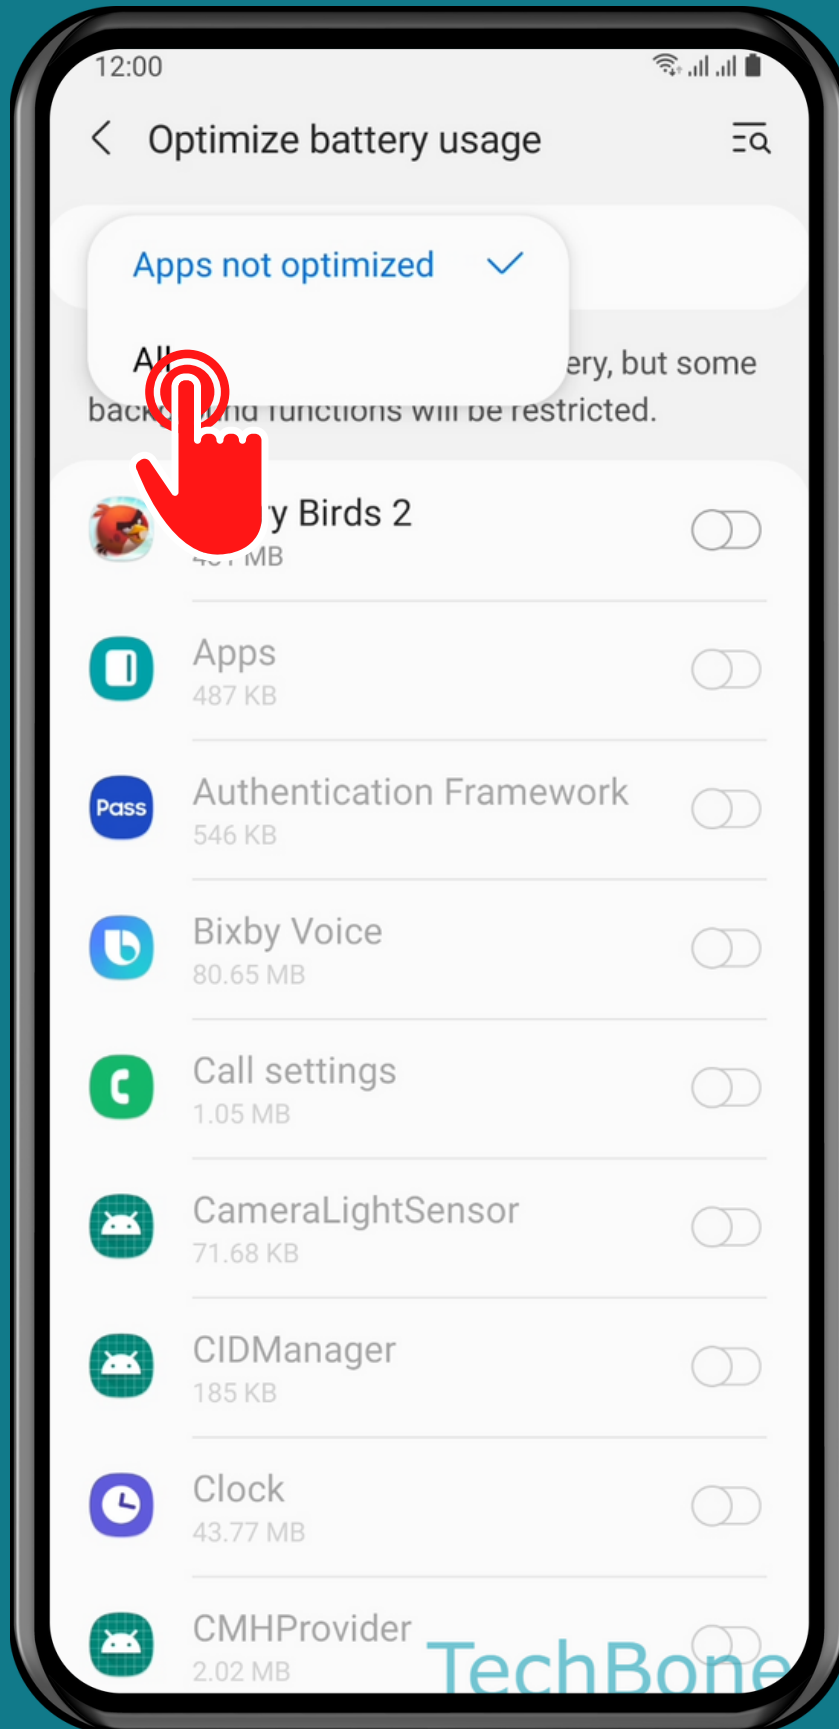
12:00

Optimize battery usage

Apps not optimized

All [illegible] ery, but some back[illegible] functions will be restricted.

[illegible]y Birds 2
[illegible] MB

Apps
487 KB

Pass
Authentication Framework
546 KB

Bixby Voice
80.65 MB

Call settings
1.05 MB

CameraLightSensor
71.68 KB

CIDManager
185 KB

Clock
43.77 MB

CMHProvider
2.02 MB

TechBone